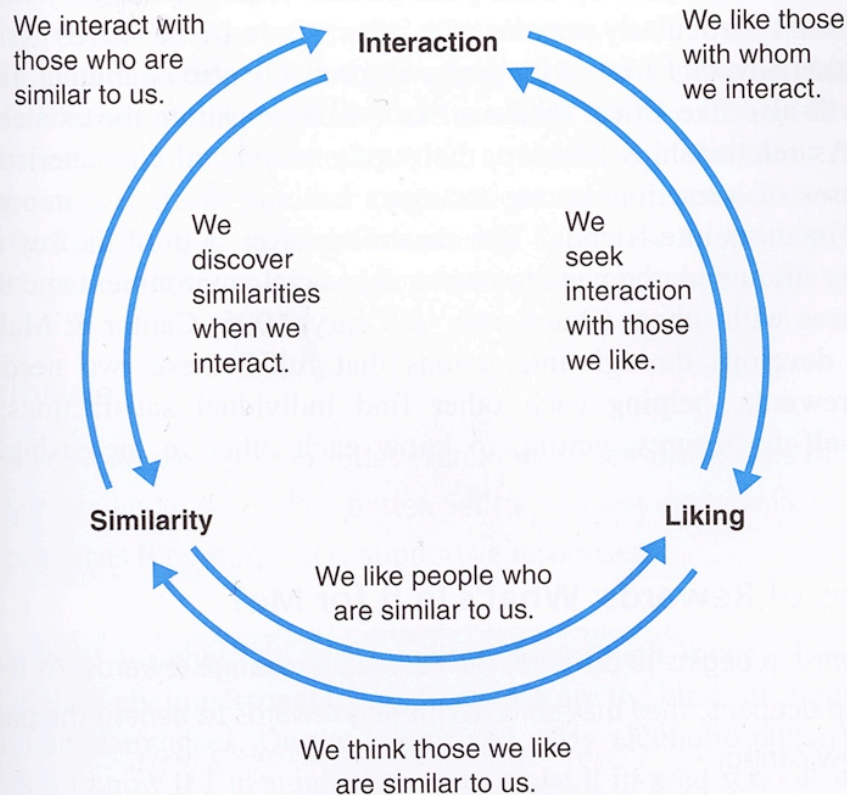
We interact with those who are similar to us.

Interaction

We like those with whom we interact.

We discover similarities when we interact.

We seek interaction with those we like.

Similarity

Liking

We like people who are similar to us.

We think those we like are similar to us.